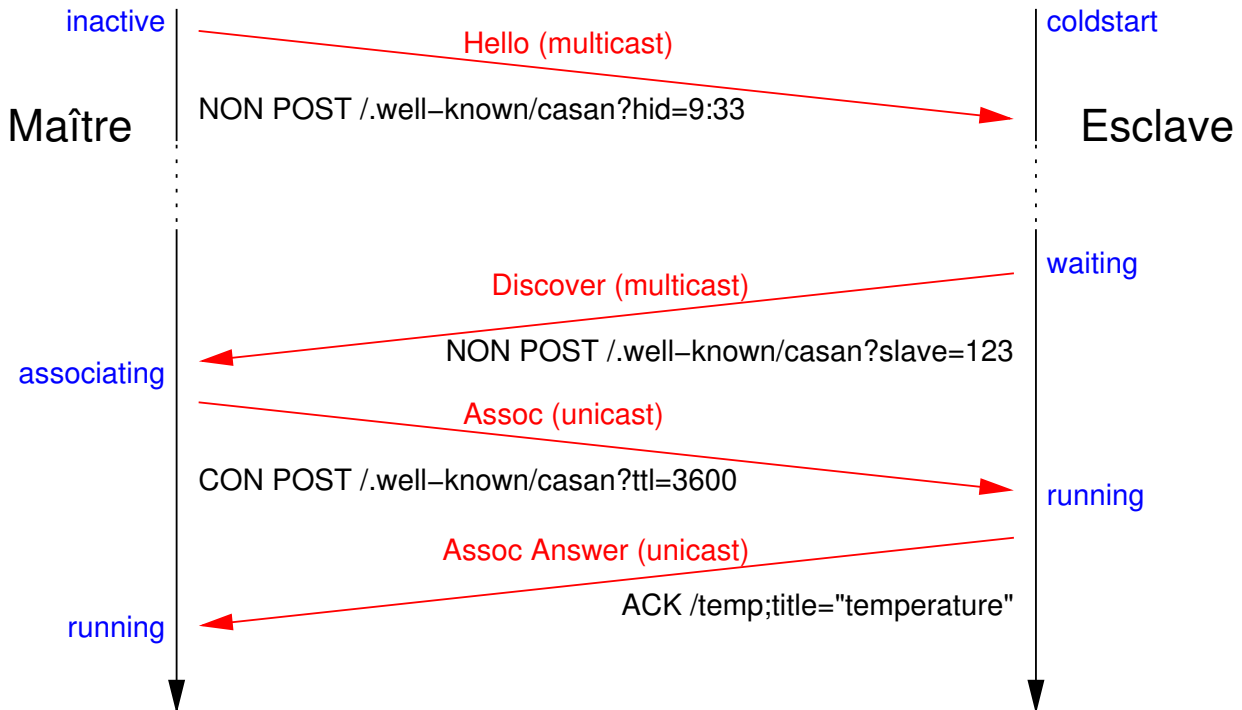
inactive

coldstart

Hello (multicast)

Maître

NON POST /.well−known/casan?hid=9:33

Esclave

waiting

Discover (multicast)

NON POST /.well−known/casan?slave=123

associating

Assoc (unicast)

CON POST /.well−known/casan?ttl=3600

running

Assoc Answer (unicast)

ACK /temp;title="temperature"

running